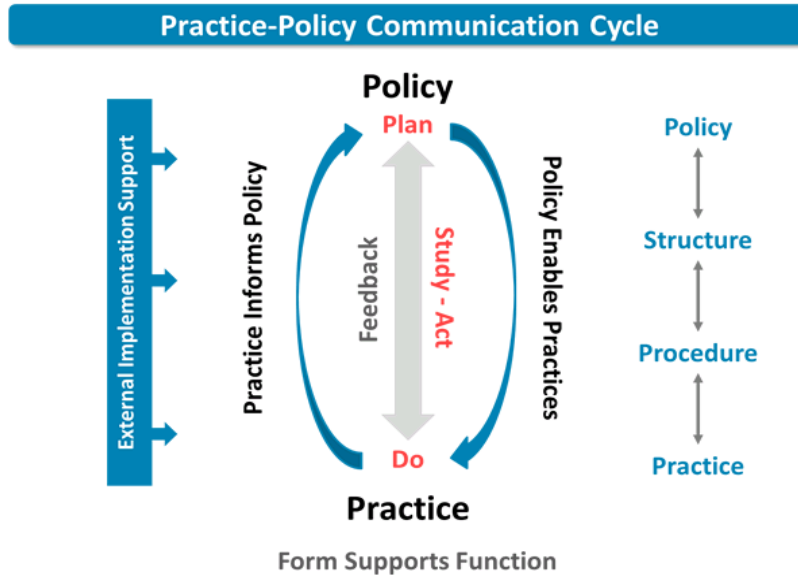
Practice-Policy Communication Cycle

External Implementation Support

Policy

Plan

Practice Informs Policy

Feedback

Study - Act

Policy Enables Practices

Do

Practice

Policy

Structure

Procedure

Practice

Form Supports Function